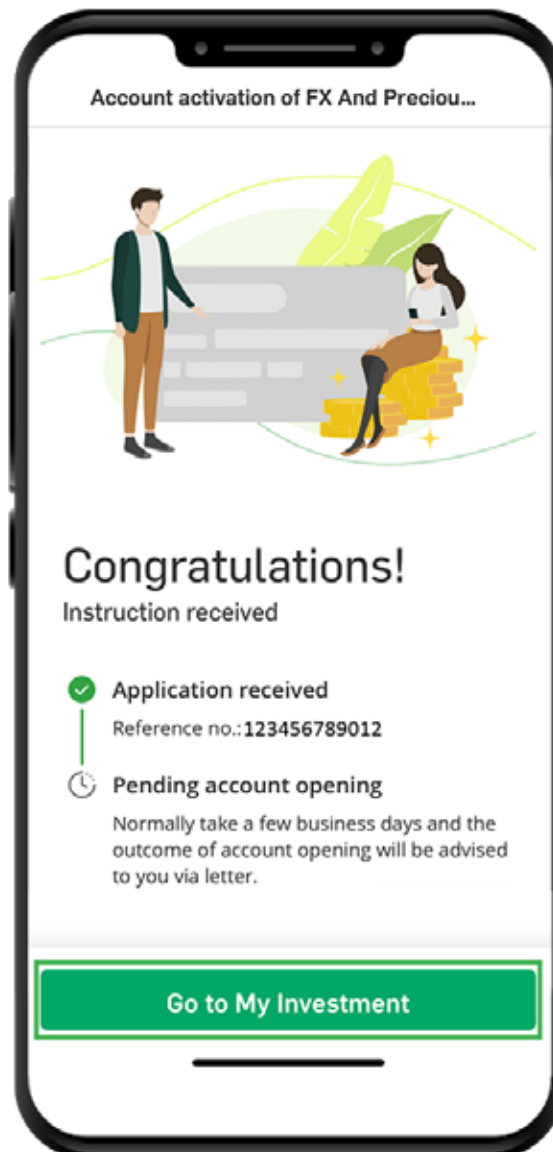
Account activation of FX And Preciou...

Congratulations!
Instruction received

Application received
Reference no.:123456789012

Pending account opening
Normally take a few business days and the outcome of account opening will be advised to you via letter.

Go to My Investment